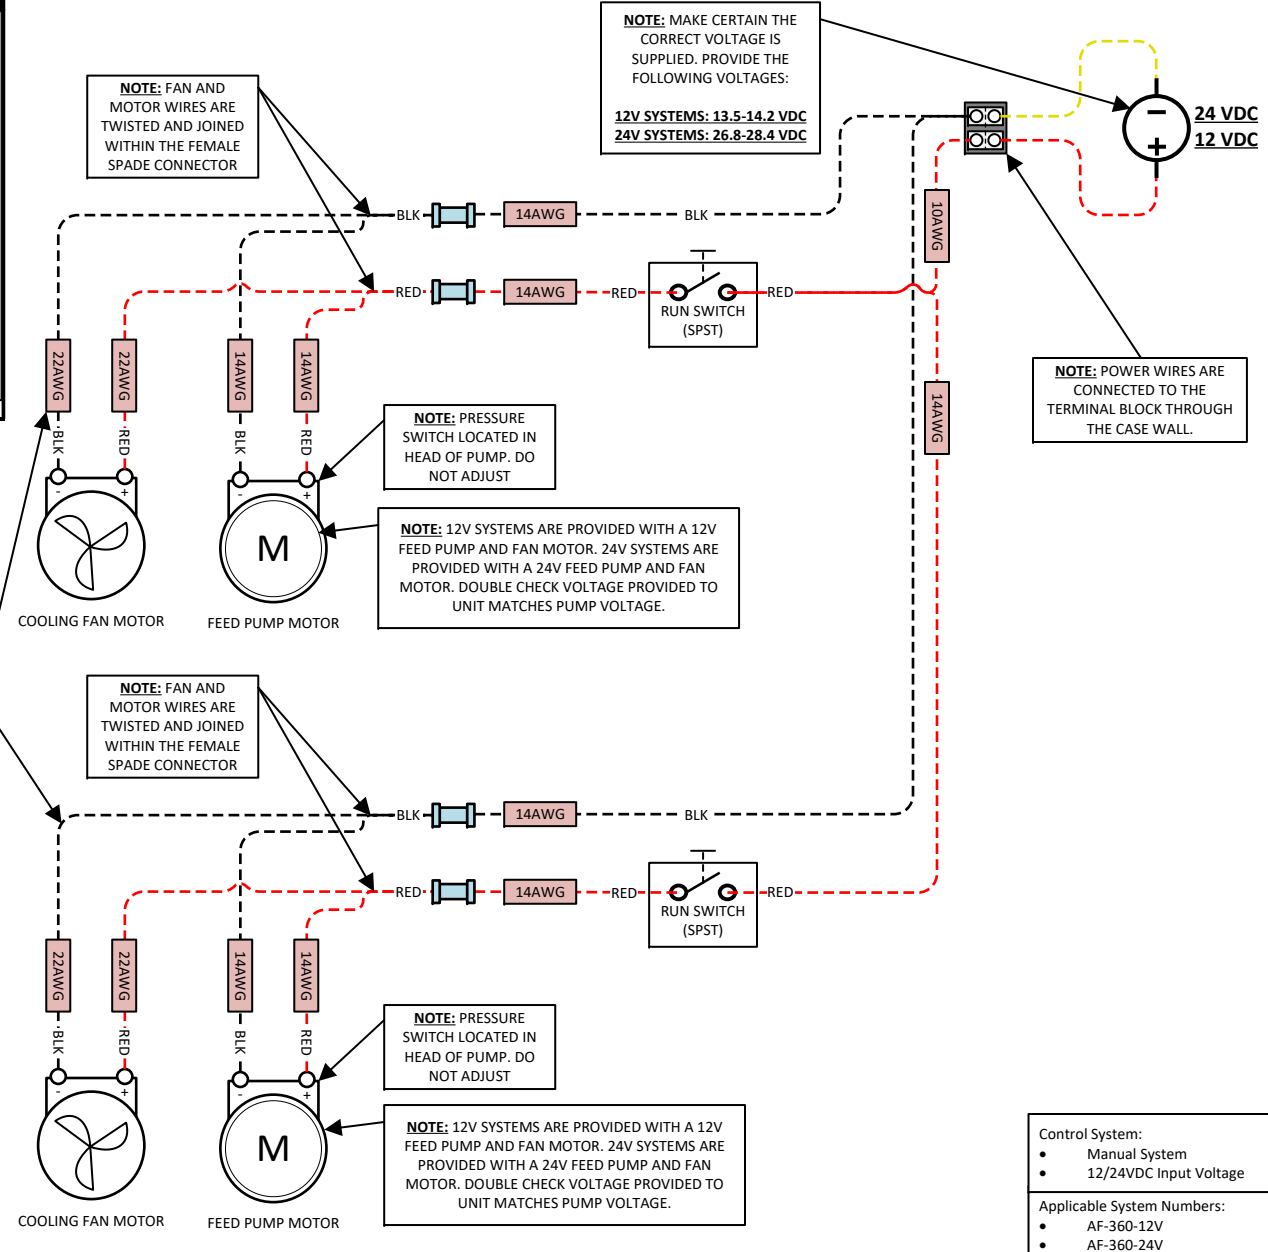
NOTE: MAKE CERTAIN THE CORRECT VOLTAGE IS SUPPLIED. PROVIDE THE FOLLOWING VOLTAGES:

12V SYSTEMS: 13.5-14.2 VDC
24V SYSTEMS: 26.8-28.4 VDC

24 VDC
12 VDC

NOTE: FAN AND MOTOR WIRES ARE TWISTED AND JOINED WITHIN THE FEMALE SPADE CONNECTOR

BLK 14AWG BLK

10AWG

RED 14AWG RED RUN SWITCH (SPST) RED

14AWG

NOTE: POWER WIRES ARE CONNECTED TO THE TERMINAL BLOCK THROUGH THE CASE WALL.

22AWG 22AWG 14AWG 14AWG

BLK RED BLK RED

NOTE: PRESSURE SWITCH LOCATED IN HEAD OF PUMP. DO NOT ADJUST

- + - +

M

NOTE: 12V SYSTEMS ARE PROVIDED WITH A 12V FEED PUMP AND FAN MOTOR. 24V SYSTEMS ARE PROVIDED WITH A 24V FEED PUMP AND FAN MOTOR. DOUBLE CHECK VOLTAGE PROVIDED TO UNIT MATCHES PUMP VOLTAGE.

COOLING FAN MOTOR FEED PUMP MOTOR

NOTE: FAN AND MOTOR WIRES ARE TWISTED AND JOINED WITHIN THE FEMALE SPADE CONNECTOR

BLK 14AWG BLK

RED 14AWG RED RUN SWITCH (SPST) RED

22AWG 22AWG 14AWG 14AWG

BLK RED BLK RED

NOTE: PRESSURE SWITCH LOCATED IN HEAD OF PUMP. DO NOT ADJUST

- + - +

M

NOTE: 12V SYSTEMS ARE PROVIDED WITH A 12V FEED PUMP AND FAN MOTOR. 24V SYSTEMS ARE PROVIDED WITH A 24V FEED PUMP AND FAN MOTOR. DOUBLE CHECK VOLTAGE PROVIDED TO UNIT MATCHES PUMP VOLTAGE.

COOLING FAN MOTOR FEED PUMP MOTOR

Control System:
• Manual System
• 12/24VDC Input Voltage

Applicable System Numbers:
• AF-360-12V
• AF-360-24V